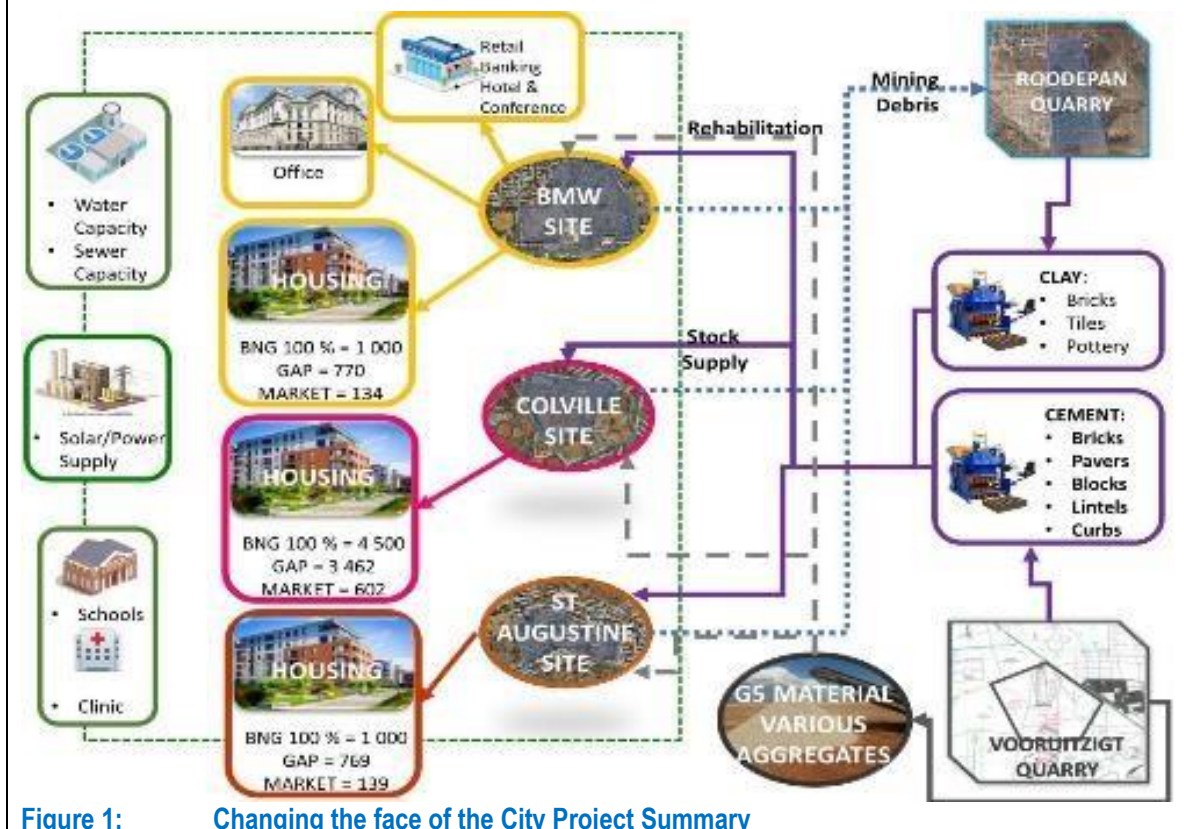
Retail
Banking
Hotel &
Conference

Office

Mining
Debris

ROODEPAN
QUARRY

Rehabilitation

BMW
SITE

• Water Capacity
• Sewer Capacity

HOUSING

BNG 100 % = 1 000
GAP = 770
MARKET = 134

CLAY:
• Bricks
• Tiles
• Pottery

Stock
Supply

COLVILLE
SITE

• Solar/Power Supply

HOUSING

BNG 100 % = 4 500
GAP = 3 462
MARKET = 602

CEMENT:
• Bricks
• Pavers
• Blocks
• Lintels
• Curbs

• Schools

• Clinic

ST
AUGUSTINE
SITE

HOUSING

BNG 100 % = 1 000
GAP = 769
MARKET = 139

G5 MATERIAL
VARIOUS
AGGREGATES

VOORUITZIGT
QUARRY

Figure 1: Changing the face of the City Project Summary